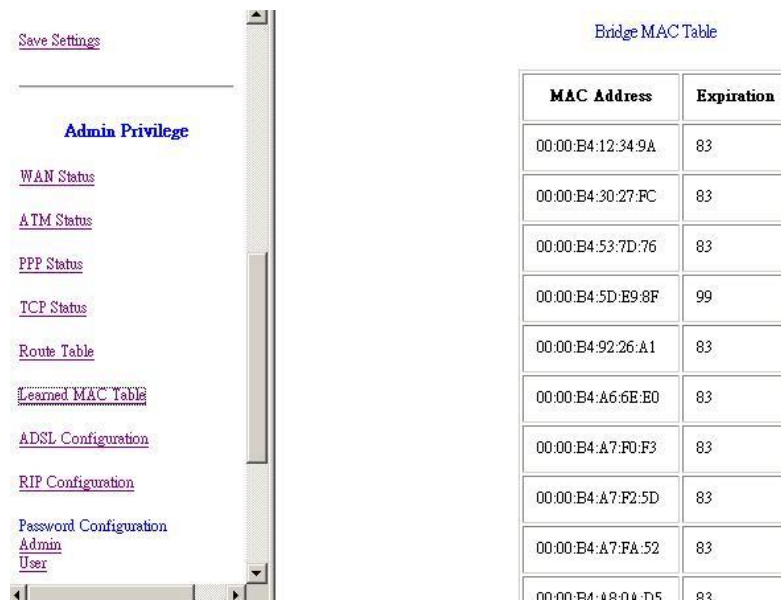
Save Settings

Admin Privilege

WAN Status

ATM Status

PPP Status

TCP Status

Route Table

Learned MAC Table

ADSL Configuration

RIP Configuration

Password Configuration
Admin
User

Bridge MAC Table

| MAC Address | Expiration |
|---|---|
| 00:00:B4:12:34:9A | 83 |
| 00:00:B4:30:27:FC | 83 |
| 00:00:B4:53:7D:76 | 83 |
| 00:00:B4:5D:E9:8F | 99 |
| 00:00:B4:92:26:A1 | 83 |
| 00:00:B4:A6:6E:E0 | 83 |
| 00:00:B4:A7:F0:F3 | 83 |
| 00:00:B4:A7:F2:5D | 83 |
| 00:00:B4:A7:FA:52 | 83 |
| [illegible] | 83 |